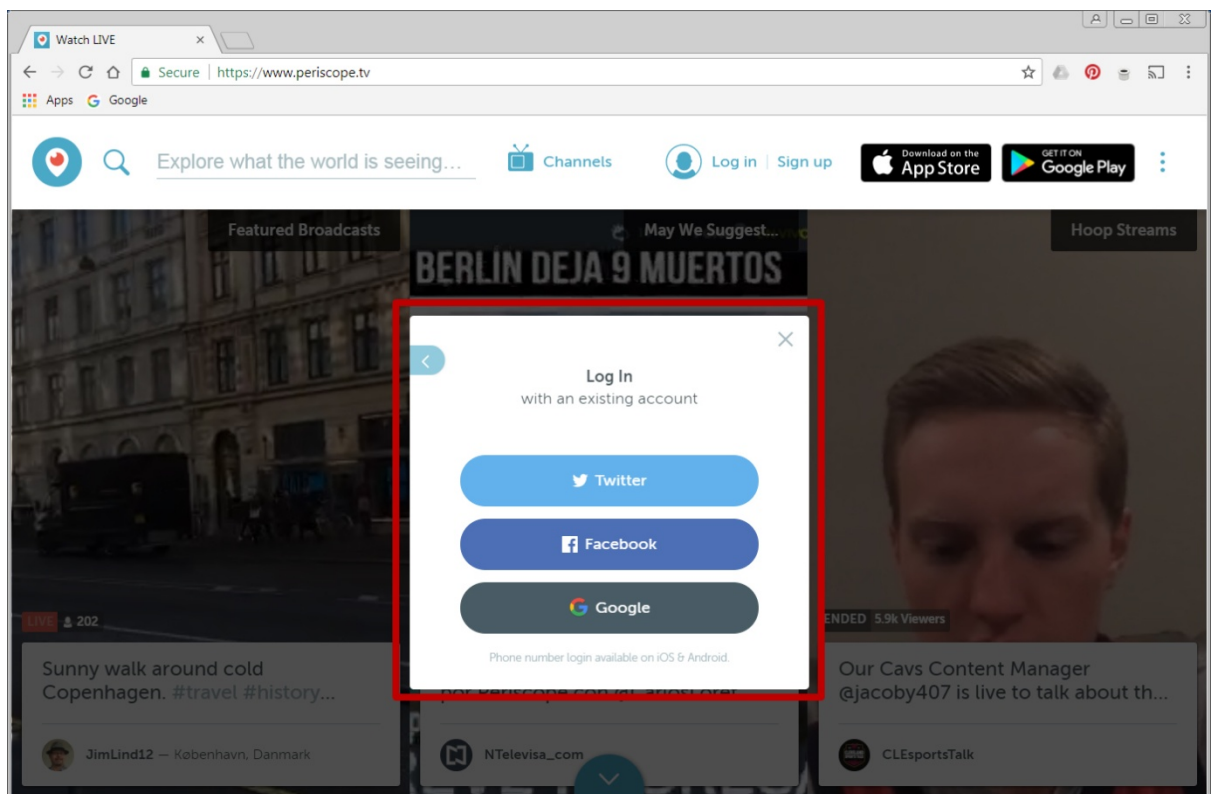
Watch LIVE ×

Secure | https://www.periscope.tv

Apps Google

Explore what the world is seeing...

Channels

Log in | Sign up

Download on the App Store

GET IT ON Google Play

Featured Broadcasts

May We Suggest...

Hoop Streams

BERLIN DEJA 9 MUERTOS

Log In
with an existing account

Twitter

Facebook

Google

Phone number login available on iOS & Android.

LIVE 202

Sunny walk around cold Copenhagen. #travel #history...

JimLind12 — København, Danmark

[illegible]

NTelevisa_com

ENDED 5.9k Viewers

Our Cavs Content Manager @jacoby407 is live to talk about th...

CLEsportsTalk